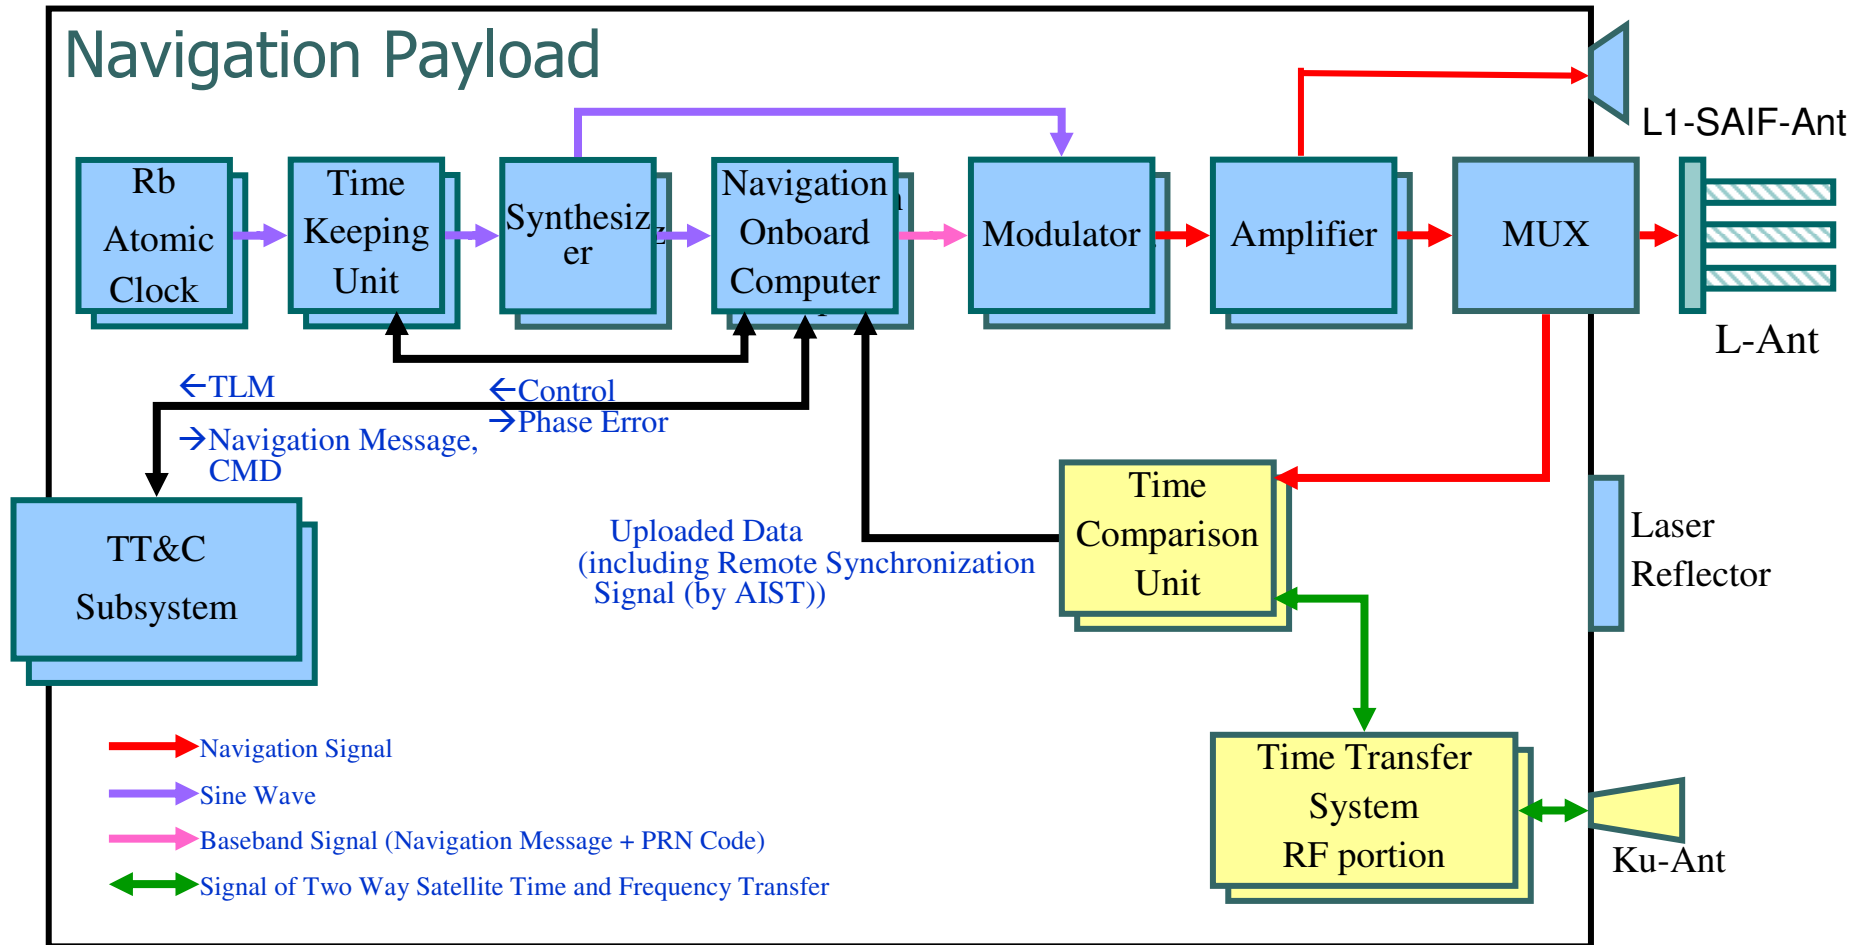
Navigation Payload

Rb Atomic Clock

Time Keeping Unit

Synthesizer

Navigation Onboard Computer

Modulator

Amplifier

MUX

L1-SAIF-Ant

L-Ant

←TLM

←Control

→Phase Error

→Navigation Message, CMD

TT&C Subsystem

Uploaded Data (including Remote Synchronization Signal (by AIST))

Time Comparison Unit

Laser Reflector

Time Transfer System RF portion

Ku-Ant

Navigation Signal

Sine Wave

Baseband Signal (Navigation Message + PRN Code)

Signal of Two Way Satellite Time and Frequency Transfer